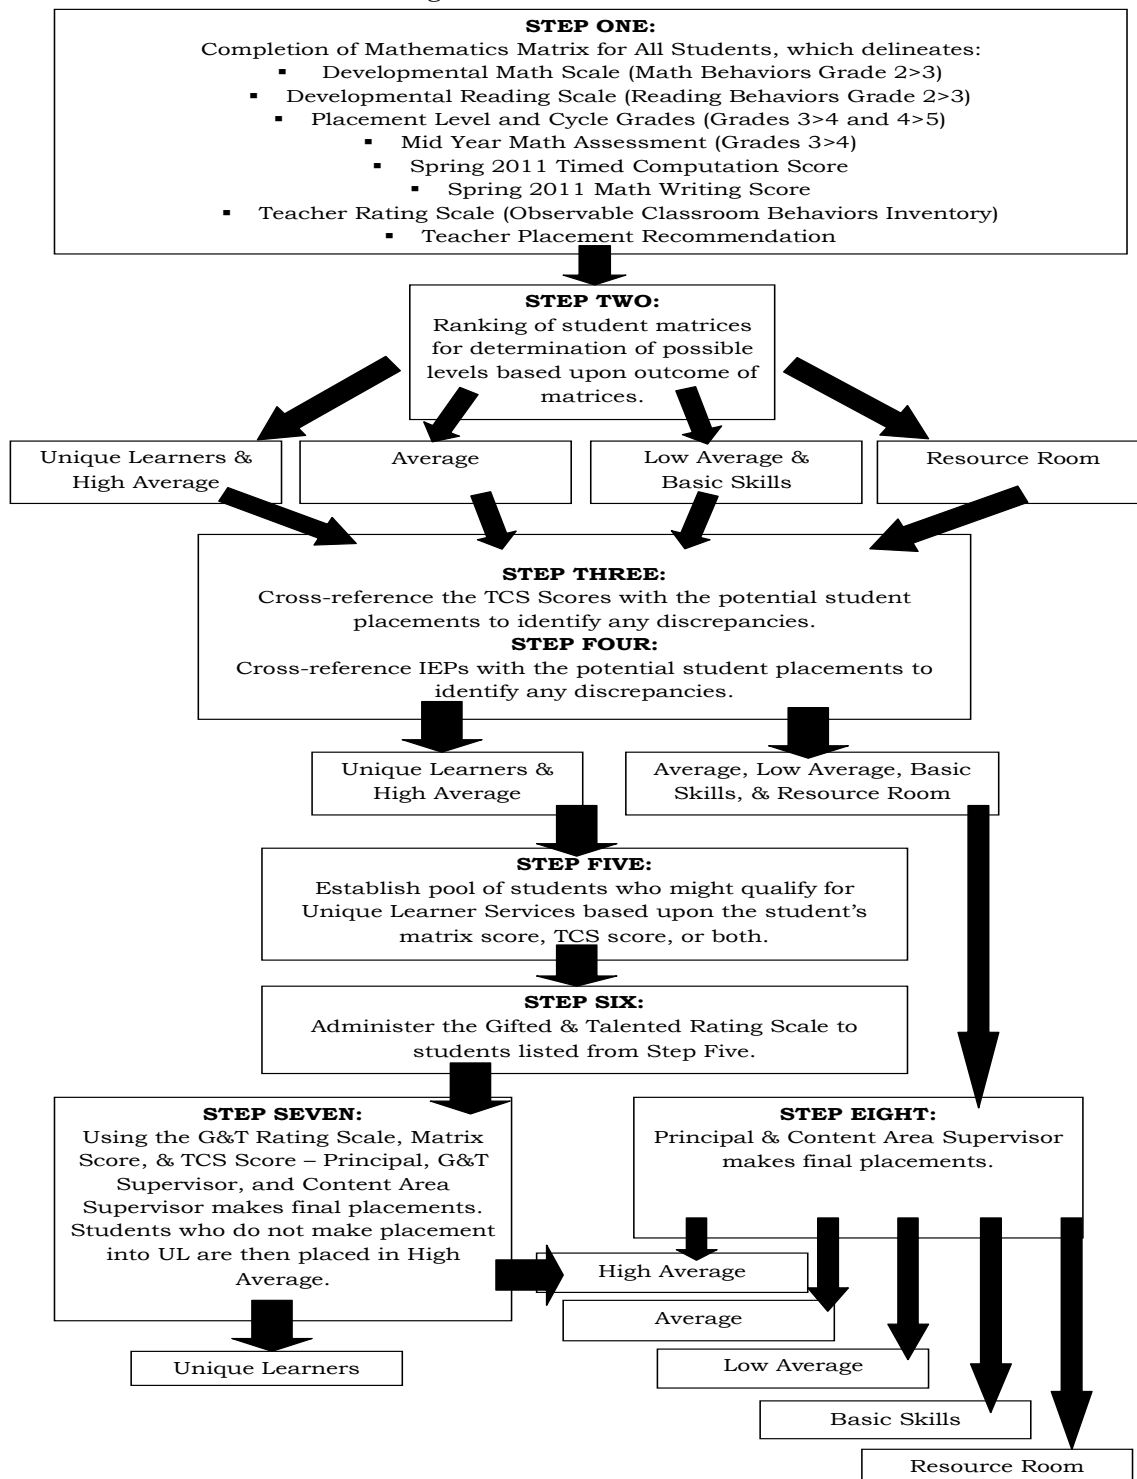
**STEP ONE:**
Completion of Mathematics Matrix for All Students, which delineates:
- Developmental Math Scale (Math Behaviors Grade 2>3)
- Developmental Reading Scale (Reading Behaviors Grade 2>3)
- Placement Level and Cycle Grades (Grades 3>4 and 4>5)
- Mid Year Math Assessment (Grades 3>4)
- Spring 2011 Timed Computation Score
- Spring 2011 Math Writing Score
- Teacher Rating Scale (Observable Classroom Behaviors Inventory)
- Teacher Placement Recommendation

**STEP TWO:**
Ranking of student matrices for determination of possible levels based upon outcome of matrices.

Unique Learners & High Average

Average

Low Average & Basic Skills

Resource Room

**STEP THREE:**
Cross-reference the TCS Scores with the potential student placements to identify any discrepancies.
**STEP FOUR:**
Cross-reference IEPs with the potential student placements to identify any discrepancies.

Unique Learners & High Average

Average, Low Average, Basic Skills, & Resource Room

**STEP FIVE:**
Establish pool of students who might qualify for Unique Learner Services based upon the student's matrix score, TCS score, or both.

**STEP SIX:**
Administer the Gifted & Talented Rating Scale to students listed from Step Five.

**STEP SEVEN:**
Using the G&T Rating Scale, Matrix Score, & TCS Score – Principal, G&T Supervisor, and Content Area Supervisor makes final placements. Students who do not make placement into UL are then placed in High Average.

**STEP EIGHT:**
Principal & Content Area Supervisor makes final placements.

High Average

Average

Low Average

Basic Skills

Resource Room

Unique Learners